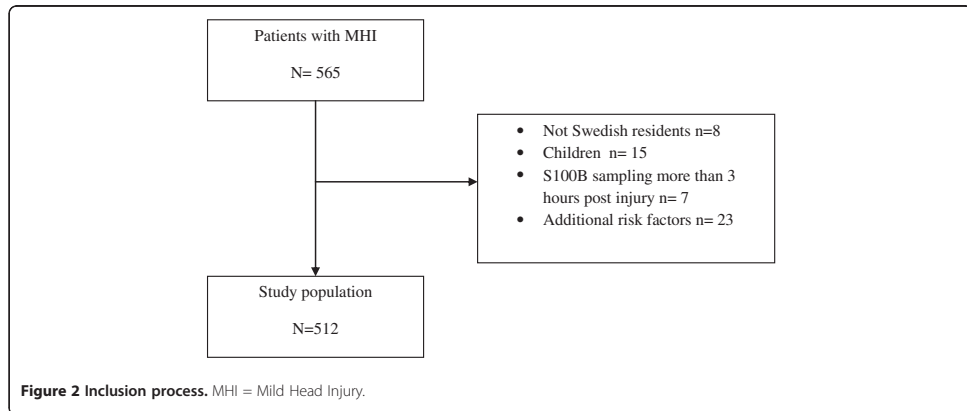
Patients with MHI

N= 565

- Not Swedish residents n=8
- Children n= 15
- S100B sampling more than 3 hours post injury n= 7
- Additional risk factors n= 23

Study population

N=512

**Figure 2 Inclusion process.** MHI = Mild Head Injury.